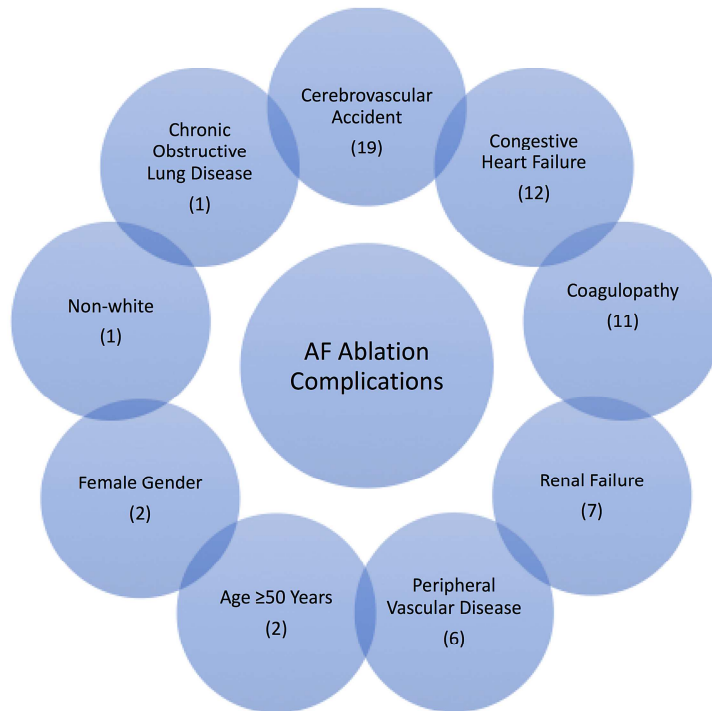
AF Ablation Complications

Cerebrovascular Accident (19)

Congestive Heart Failure (12)

Coagulopathy (11)

Renal Failure (7)

Peripheral Vascular Disease (6)

Age ≥50 Years (2)

Female Gender (2)

Non-white (1)

Chronic Obstructive Lung Disease (1)